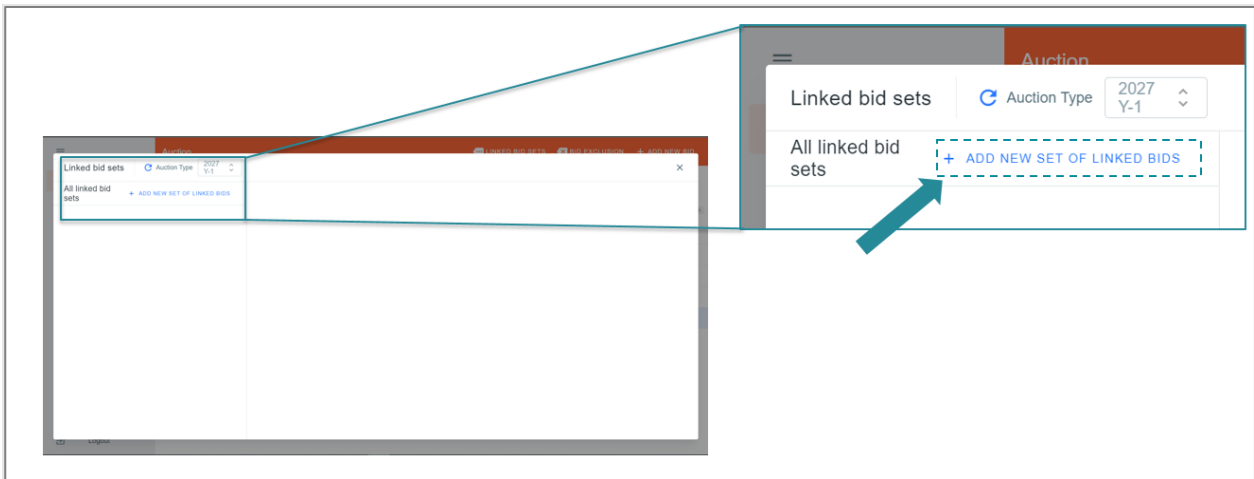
Auction
LINKED BID SETS
BID EXCLUSION
+ ADD NEW BID
Linked bid sets
Auction Type
2027 Y-1
×
All linked bid sets
+ ADD NEW SET OF LINKED BIDS
Logout

Auction
Linked bid sets
Auction Type
2027 Y-1
All linked bid sets
+ ADD NEW SET OF LINKED BIDS